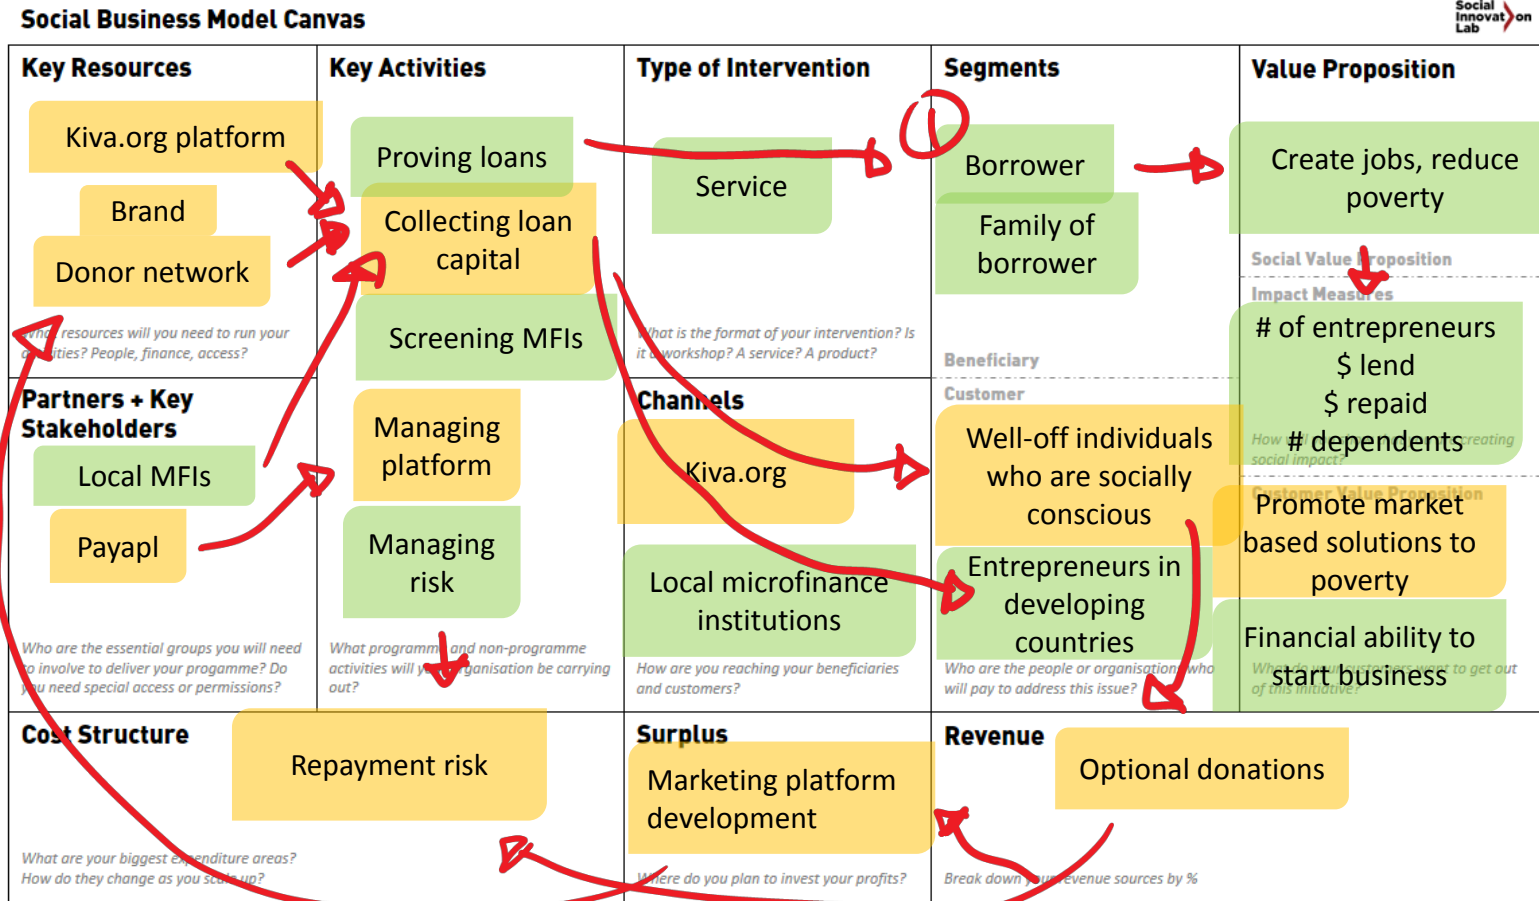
Social Business Model Canvas

Social Innovation Lab

Key Resources

Kiva.org platform

Brand

Donor network

What resources will you need to run your activities? People, finance, access?

Partners + Key Stakeholders

Local MFIs

Payapl

Who are the essential groups you will need to involve to deliver your progamme? Do you need special access or permissions?

Key Activities

Proving loans

Collecting loan capital

Screening MFIs

Managing platform

Managing risk

What programme and non-programme activities will your organisation be carrying out?

Type of Intervention

Service

What is the format of your intervention? Is it a workshop? A service? A product?

Channels

Kiva.org

Local microfinance institutions

How are you reaching your beneficiaries and customers?

Segments

1

Borrower

Family of borrower

Beneficiary

Customer

Well-off individuals who are socially conscious

Entrepreneurs in developing countries

Who are the people or organisations who will pay to address this issue?

Value Proposition

Create jobs, reduce poverty

Social Value Proposition

Impact Measures

# of entrepreneurs
$ lend
$ repaid
# dependents

How will you show that you are creating social impact?

Customer Value Proposition

Promote market based solutions to poverty

Financial ability to start business

What do your customers want to get out of this initiative?

Cost Structure

Repayment risk

What are your biggest expenditure areas? How do they change as you scale up?

Surplus

Marketing platform development

Where do you plan to invest your profits?

Revenue

Optional donations

Break down your revenue sources by %